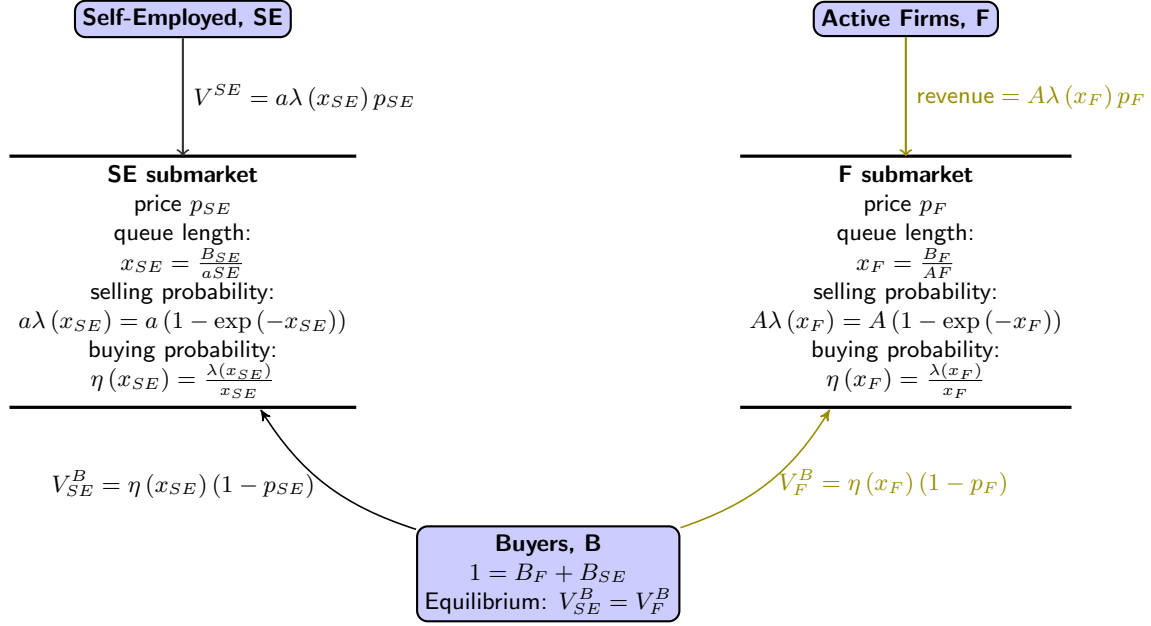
Self-Employed, SE

$V^{SE} = a\lambda(x_{SE})\, p_{SE}$

SE submarket
price $p_{SE}$
queue length:
$x_{SE} = \frac{B_{SE}}{aSE}$
selling probability:
$a\lambda(x_{SE}) = a(1-\exp(-x_{SE}))$
buying probability:
$\eta(x_{SE}) = \frac{\lambda(x_{SE})}{x_{SE}}$

Active Firms, F

revenue $= A\lambda(x_F)\, p_F$

F submarket
price $p_F$
queue length:
$x_F = \frac{B_F}{AF}$
selling probability:
$A\lambda(x_F) = A(1-\exp(-x_F))$
buying probability:
$\eta(x_F) = \frac{\lambda(x_F)}{x_F}$

$V^B_{SE} = \eta(x_{SE})(1-p_{SE})$

$V^B_F = \eta(x_F)(1-p_F)$

Buyers, B
$1 = B_F + B_{SE}$
Equilibrium: $V^B_{SE} = V^B_F$